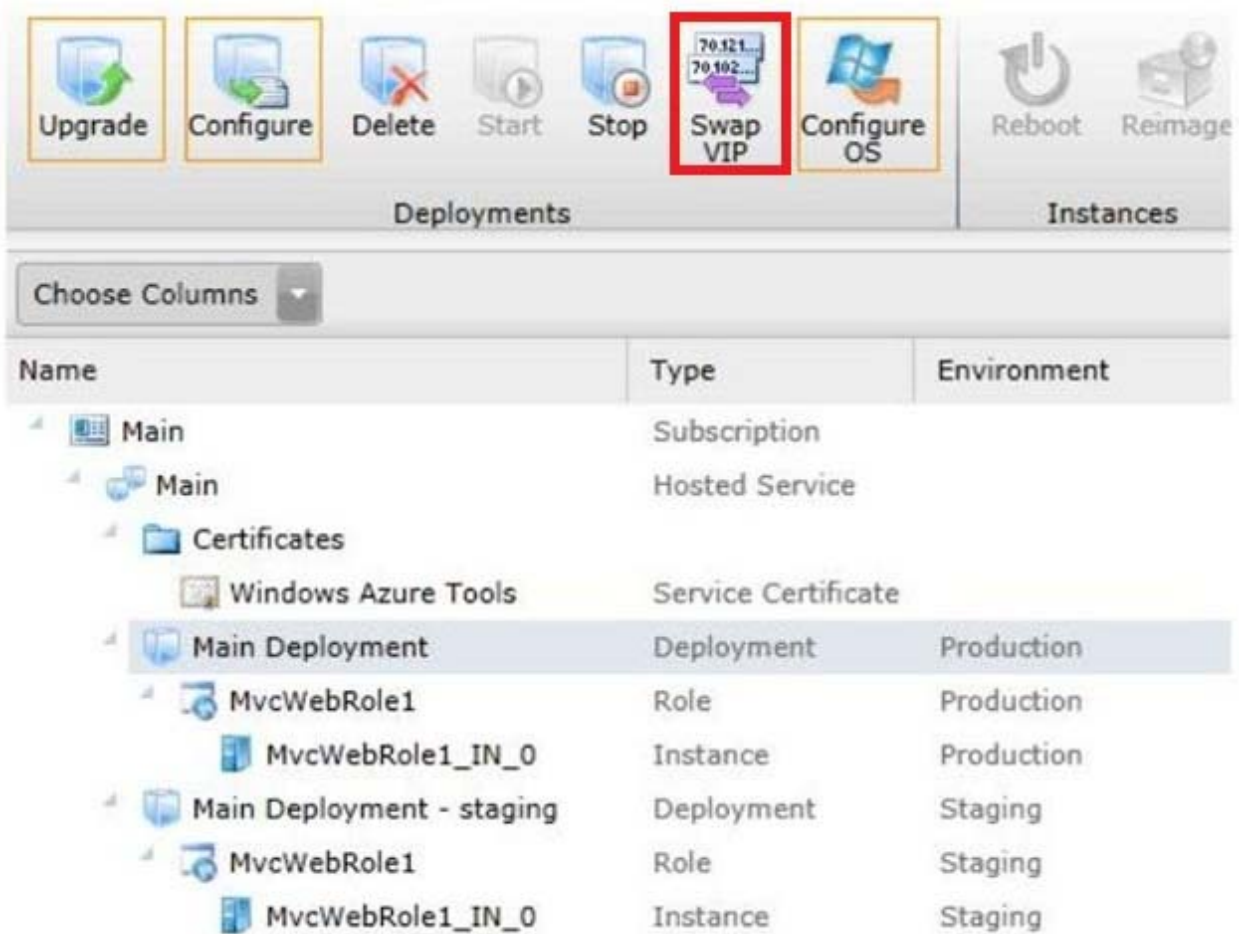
Upgrade Configure Delete Start Stop 70.121... 70.102... Swap VIP Configure OS Reboot Reimage

Deployments

Instances

Choose Columns

| Name | Type | Environment |
|---|---|---|
| Main | Subscription | |
| Main | Hosted Service | |
| Certificates | | |
| Windows Azure Tools | Service Certificate | |
| Main Deployment | Deployment | Production |
| MvcWebRole1 | Role | Production |
| MvcWebRole1_IN_0 | Instance | Production |
| Main Deployment - staging | Deployment | Staging |
| MvcWebRole1 | Role | Staging |
| MvcWebRole1_IN_0 | Instance | Staging |